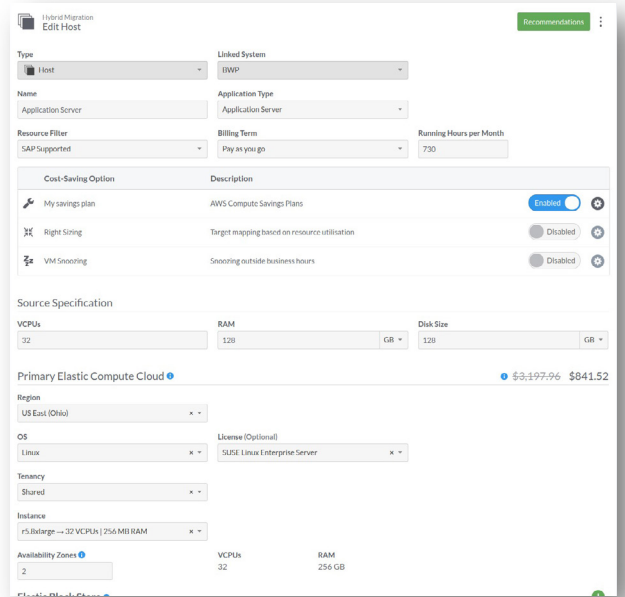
Hybrid Migration
Edit Host

Recommendations

Type
Host

Linked System
BWP

Name
Application Server

Application Type
Application Server

Resource Filter
SAP Supported

Billing Term
Pay as you go

Running Hours per Month
730

| Cost-Saving Option | Description | |
|---|---|---|
| My savings plan | AWS Compute Savings Plans | Enabled |
| Right Sizing | Target mapping based on resource utilisation | Disabled |
| VM Snoozing | Snoozing outside business hours | Disabled |

Source Specification

VCPUs
32

RAM
128 GB

Disk Size
128 GB

Primary Elastic Compute Cloud

~~$3,197.96~~ $841.52

Region
US East (Ohio)

OS
Linux

License (Optional)
SUSE Linux Enterprise Server

Tenancy
Shared

Instance
r5.8xlarge → 32 VCPUs | 256 MB RAM

Availability Zones
2

VCPUs
32

RAM
256 GB

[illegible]